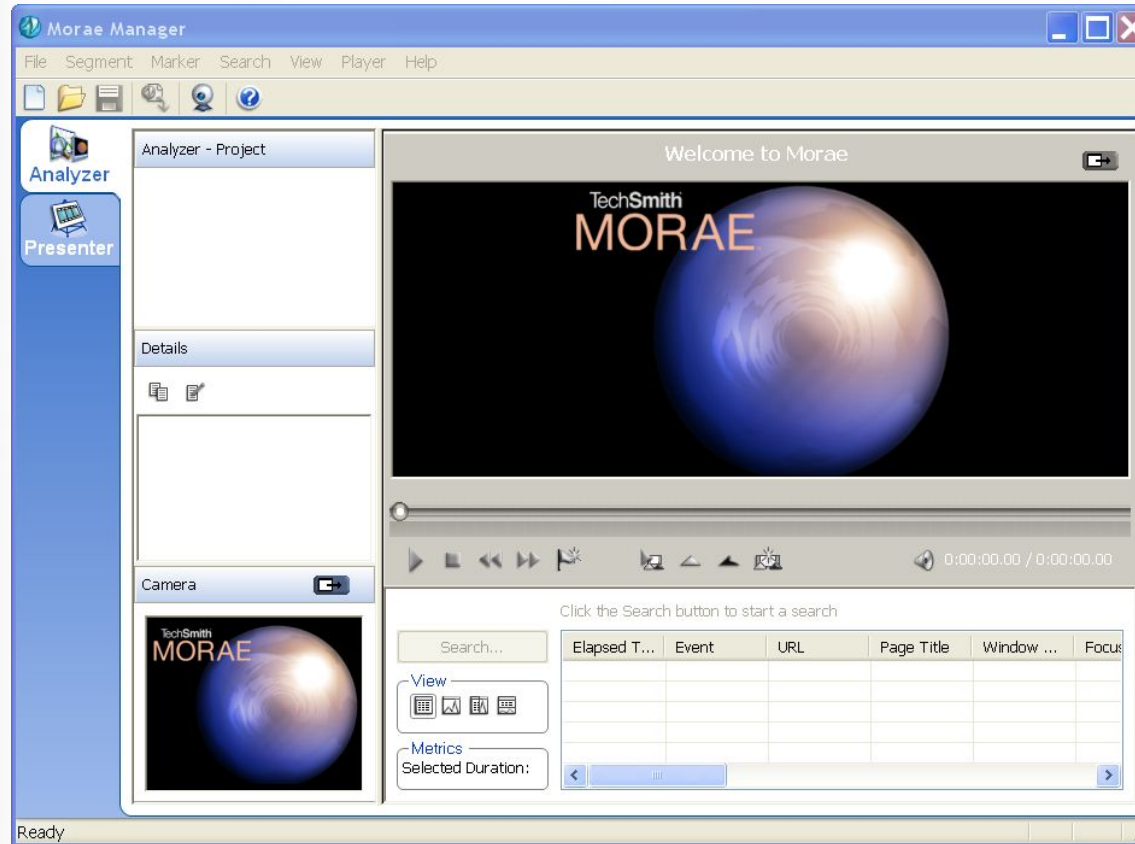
Morae Manager

File Segment Marker Search View Player Help

Analyzer

Presenter

Analyzer - Project

Details

Camera

TechSmith
MORAE

Welcome to Morae

TechSmith
MORAE

0:00:00.00 / 0:00:00.00

Click the Search button to start a search

Search...

View

Metrics
Selected Duration:

| Elapsed T... | Event | URL | Page Title | Window ... | Focus |
|---|---|---|---|---|---|
| | | | | | |

Ready